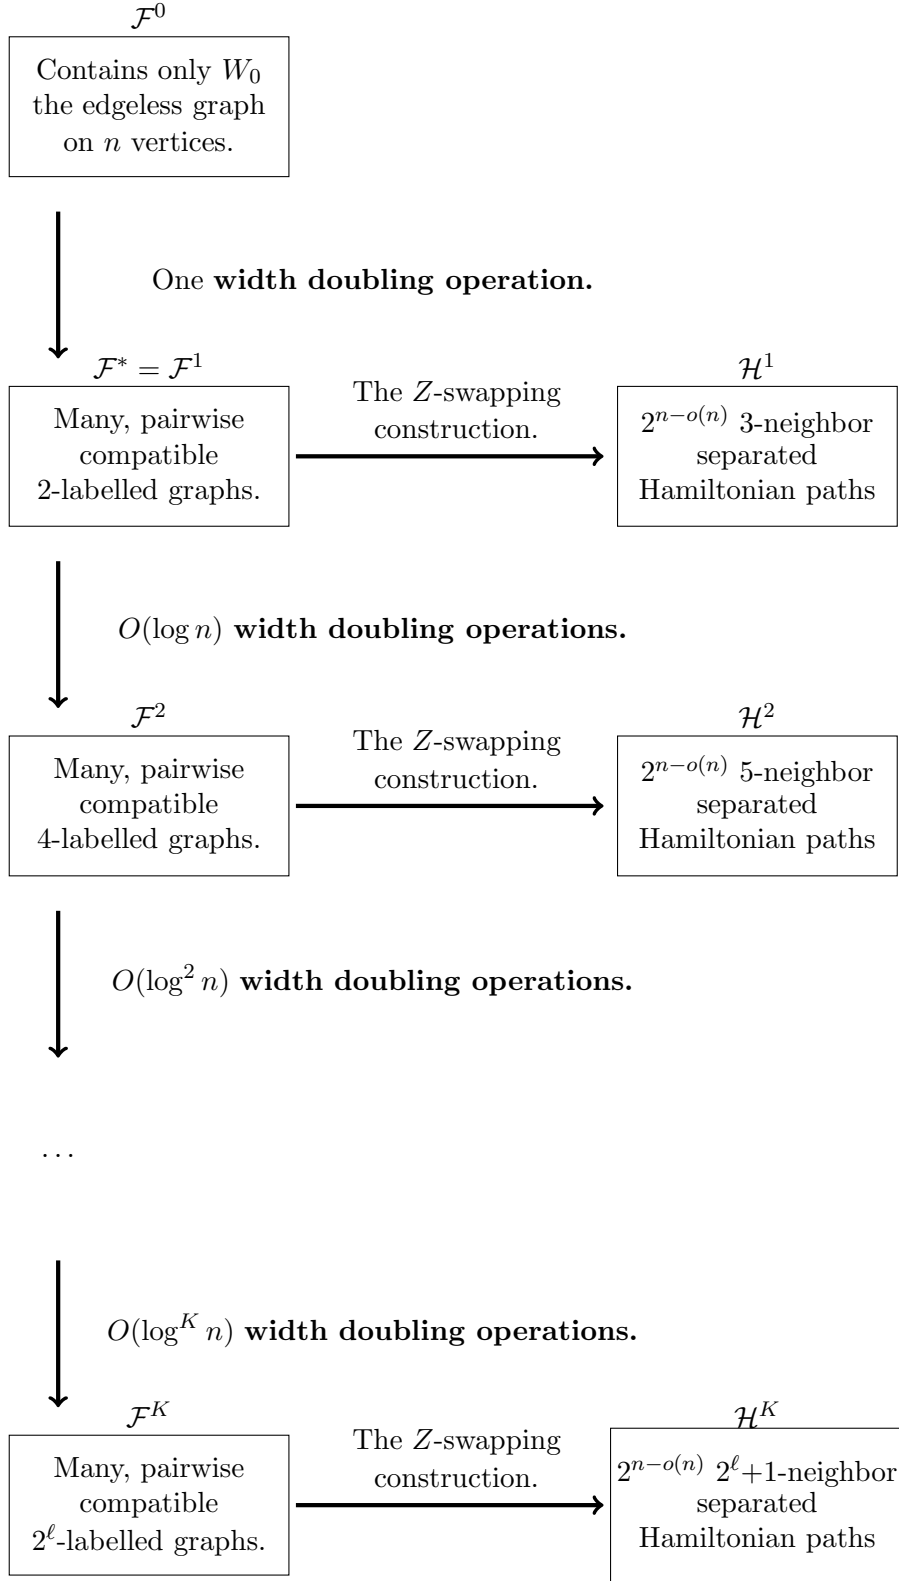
$\mathcal{F}^0$

Contains only $W_0$ the edgeless graph on $n$ vertices.

One **width doubling operation.**

$\mathcal{F}^* = \mathcal{F}^1$

Many, pairwise compatible 2-labelled graphs.

The $Z$-swapping construction.

$\mathcal{H}^1$

$2^{n-o(n)}$ 3-neighbor separated Hamiltonian paths

$O(\log n)$ **width doubling operations.**

$\mathcal{F}^2$

Many, pairwise compatible 4-labelled graphs.

The $Z$-swapping construction.

$\mathcal{H}^2$

$2^{n-o(n)}$ 5-neighbor separated Hamiltonian paths

$O(\log^2 n)$ **width doubling operations.**

...

$O(\log^K n)$ **width doubling operations.**

$\mathcal{F}^K$

Many, pairwise compatible $2^\ell$-labelled graphs.

The $Z$-swapping construction.

$\mathcal{H}^K$

$2^{n-o(n)}$ $2^\ell$+1-neighbor separated Hamiltonian paths